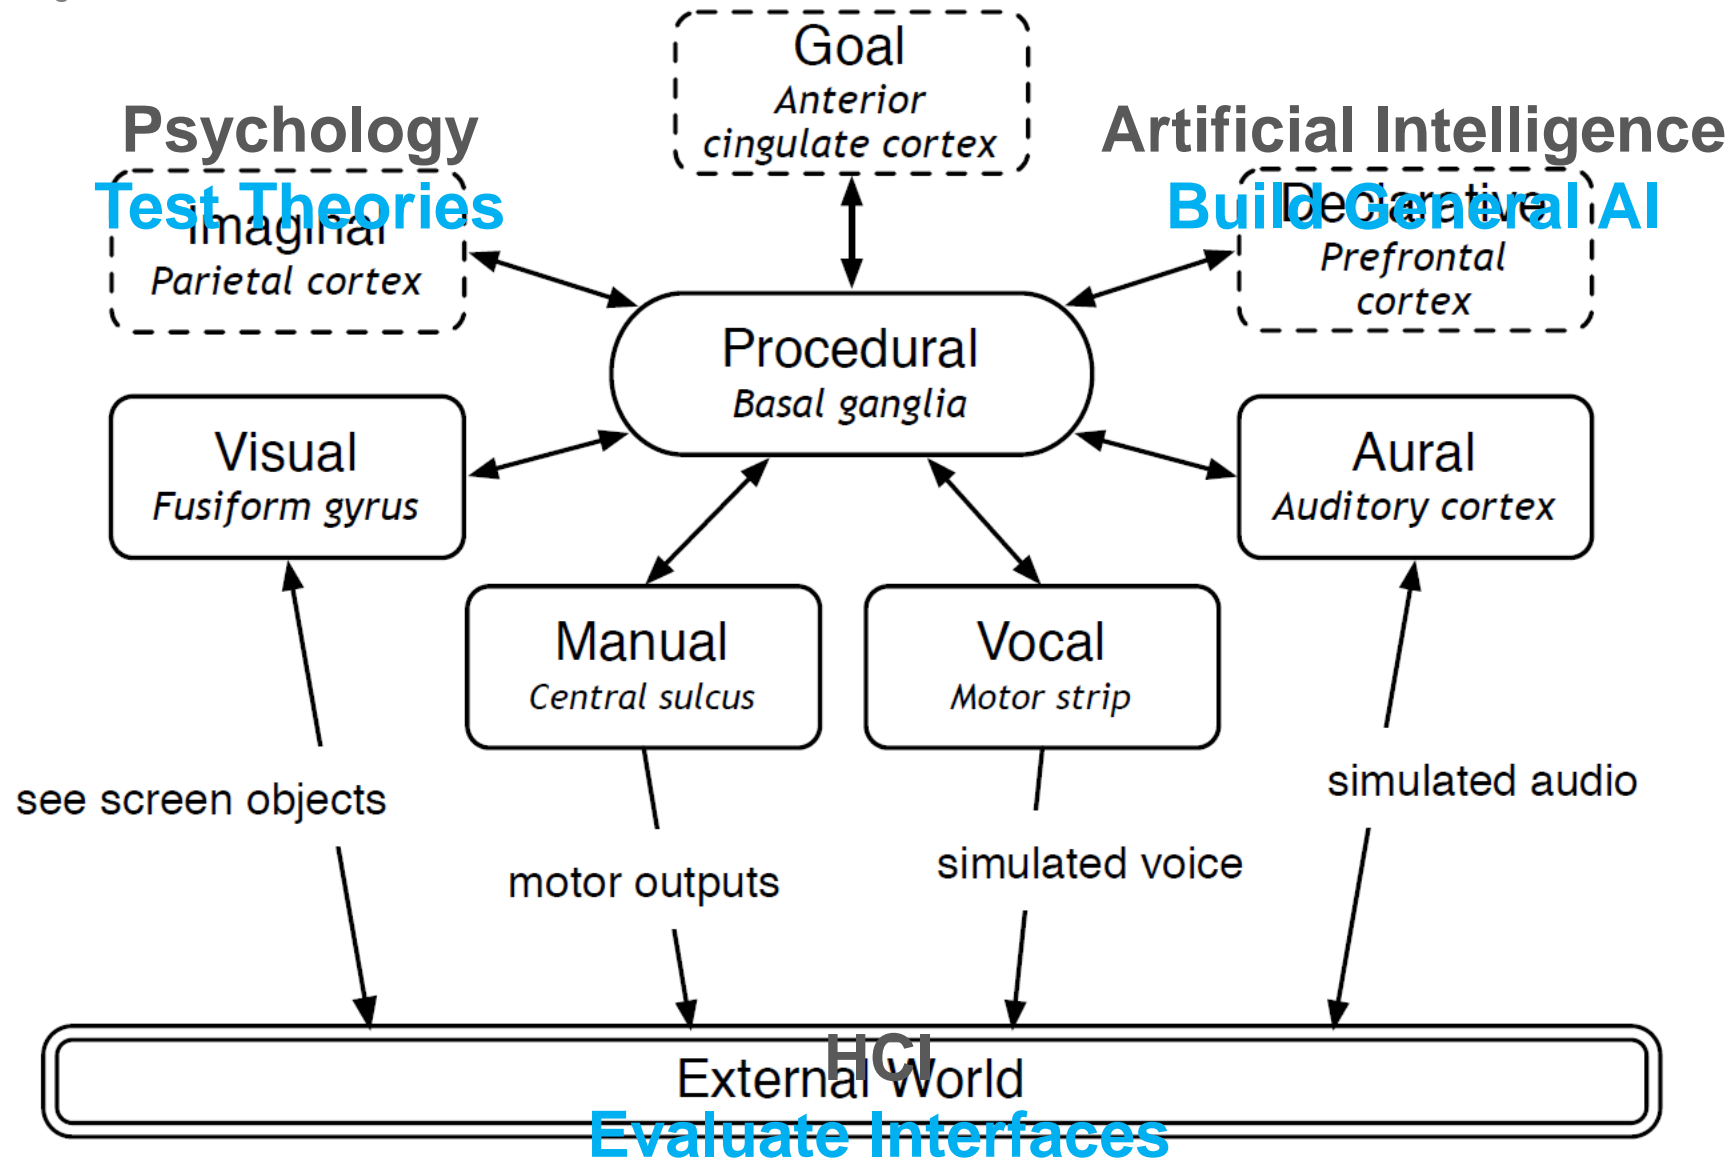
Goal
Anterior cingulate cortex

Psychology
Test Theories
Imaginal
Parietal cortex

Artificial Intelligence
Build General AI
Declarative
Prefrontal cortex

Procedural
Basal ganglia

Visual
Fusiform gyrus

Aural
Auditory cortex

Manual
Central sulcus

Vocal
Motor strip

see screen objects

motor outputs

simulated voice

simulated audio

HCI
External World
Evaluate Interfaces